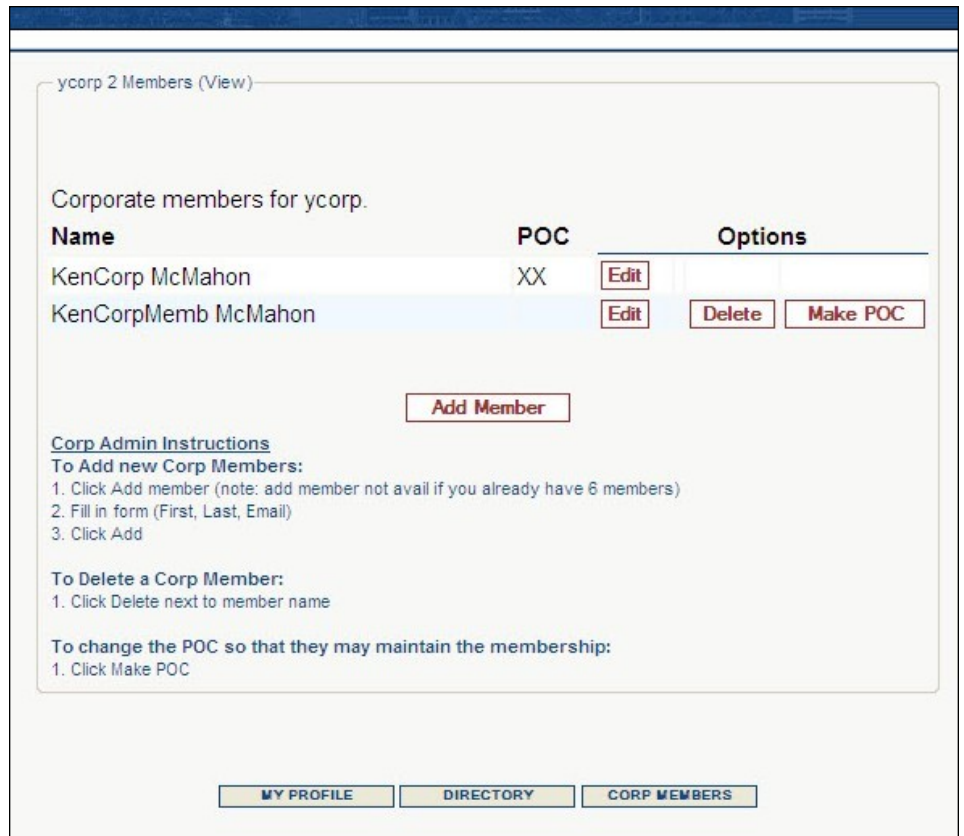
ycorp 2 Members (View)

Corporate members for ycorp.

| Name | POC | Options | | |
|---|---|---|---|---|
| KenCorp McMahon | XX | Edit | | |
| KenCorpMemb McMahon | | Edit | Delete | Make POC |

Add Member

Corp Admin Instructions
To Add new Corp Members:
1. Click Add member (note: add member not avail if you already have 6 members)
2. Fill in form (First, Last, Email)
3. Click Add

To Delete a Corp Member:
1. Click Delete next to member name

To change the POC so that they may maintain the membership:
1. Click Make POC

MY PROFILE DIRECTORY CORP MEMBERS